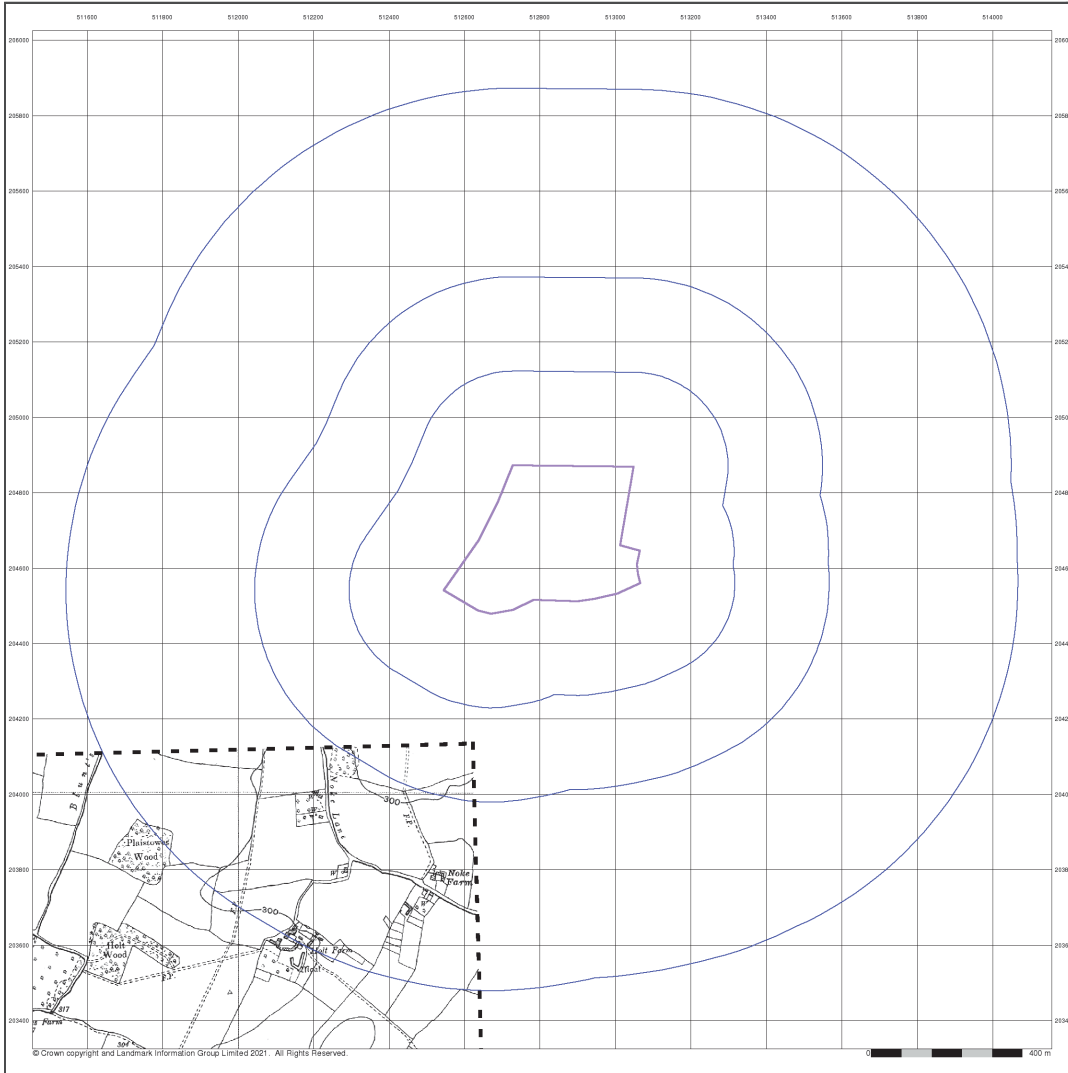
511600 511800 512000 512200 512400 512600 512800 513000 513200 513400 513600 513800 514000

206000 205800 205600 205400 205200 205000 204800 204600 204400 204200 204000 203800 203600 203400

2060 2058 2056 2054 2052 2050 2048 2046 2044 2042 2040 2038 2036 2034

Plaistow Wood
Holt Wood
Noke Lane
Noke Farm
Holt Farm
Moat
300
300
317
304
Farm

© Crown copyright and Landmark Information Group Limited 2021. All Rights Reserved.

0 400 m